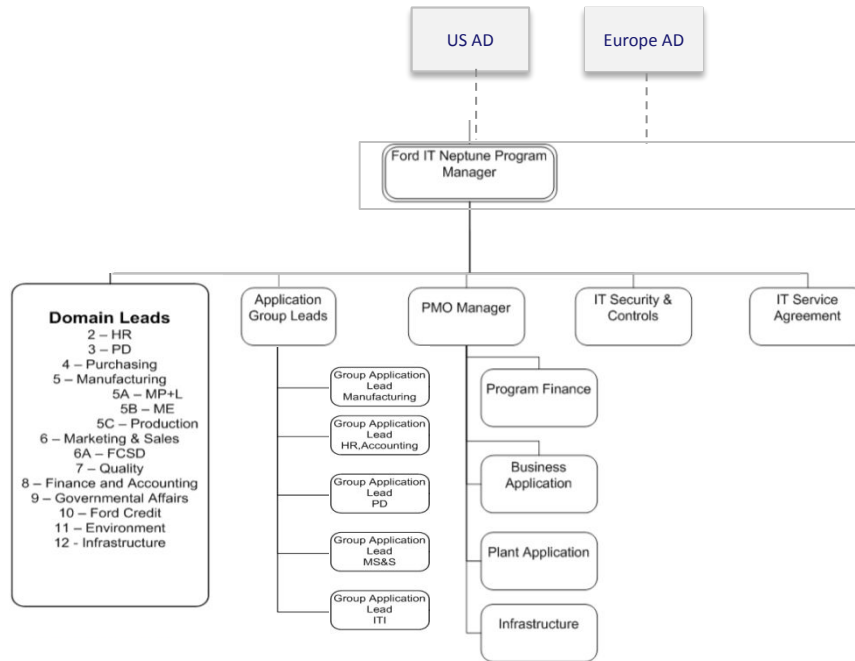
US AD

Europe AD

Ford IT Neptune Program Manager

Domain Leads
2 – HR
3 – PD
4 – Purchasing
5 – Manufacturing
5A – MP+L
5B – ME
5C – Production
6 – Marketing & Sales
6A – FCSD
7 – Quality
8 – Finance and Accounting
9 – Governmental Affairs
10 – Ford Credit
11 – Environment
12 - Infrastructure

Application Group Leads

Group Application Lead Manufacturing

Group Application Lead HR,Accounting

Group Application Lead PD

Group Application Lead MS&S

Group Application Lead ITI

PMO Manager

Program Finance

Business Application

Plant Application

Infrastructure

IT Security & Controls

IT Service Agreement